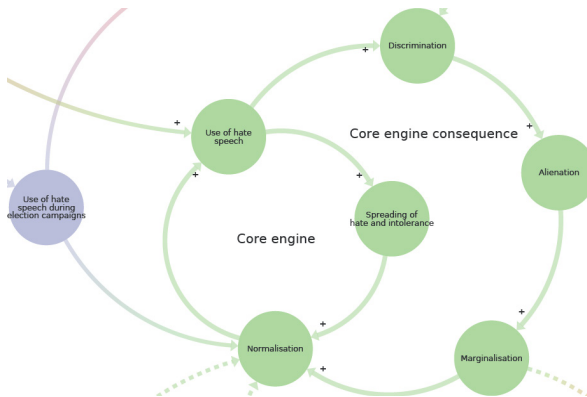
Discrimination

+

Core engine consequence

+

Alienation

+

Use of hate speech

+

+

Use of hate speech during election campaigns

Spreading of hate and intolerance

Core engine

+

+

Normalisation

+

Marginalisation